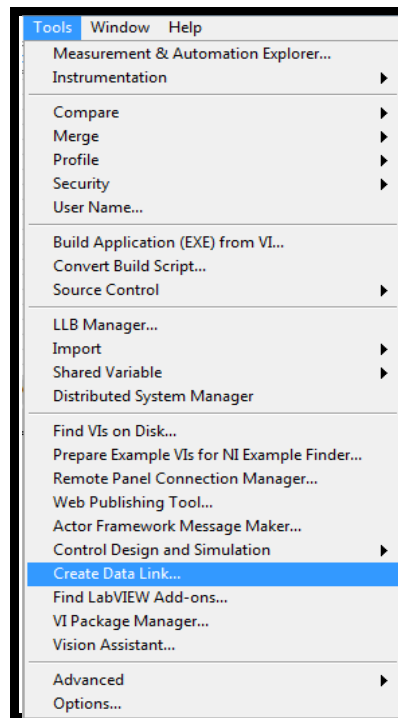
Tools Window Help

Measurement & Automation Explorer...
Instrumentation

Compare
Merge
Profile
Security
User Name...

Build Application (EXE) from VI...
Convert Build Script...
Source Control

LLB Manager...
Import
Shared Variable
Distributed System Manager

Find VIs on Disk...
Prepare Example VIs for NI Example Finder...
Remote Panel Connection Manager...
Web Publishing Tool...
Actor Framework Message Maker...
Control Design and Simulation
Create Data Link...
Find LabVIEW Add-ons...
VI Package Manager...
Vision Assistant...

Advanced
Options...